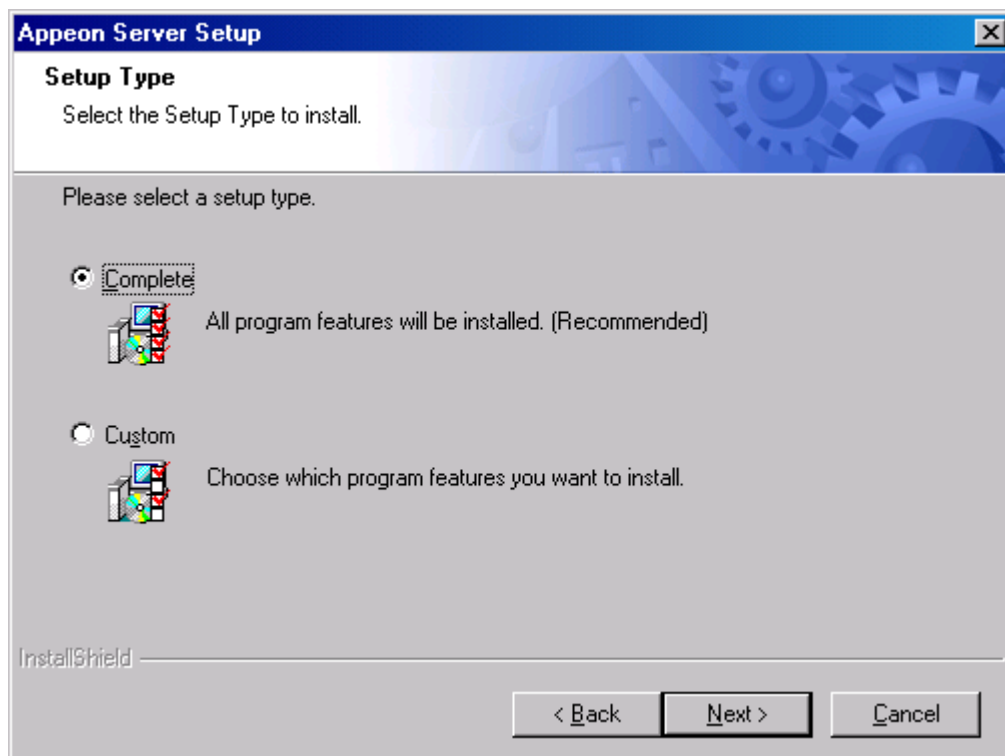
Appeon Server Setup

Setup Type

Select the Setup Type to install.

Please select a setup type.

Complete

All program features will be installed. (Recommended)

Custom

Choose which program features you want to install.

InstallShield

< Back

Next >

Cancel